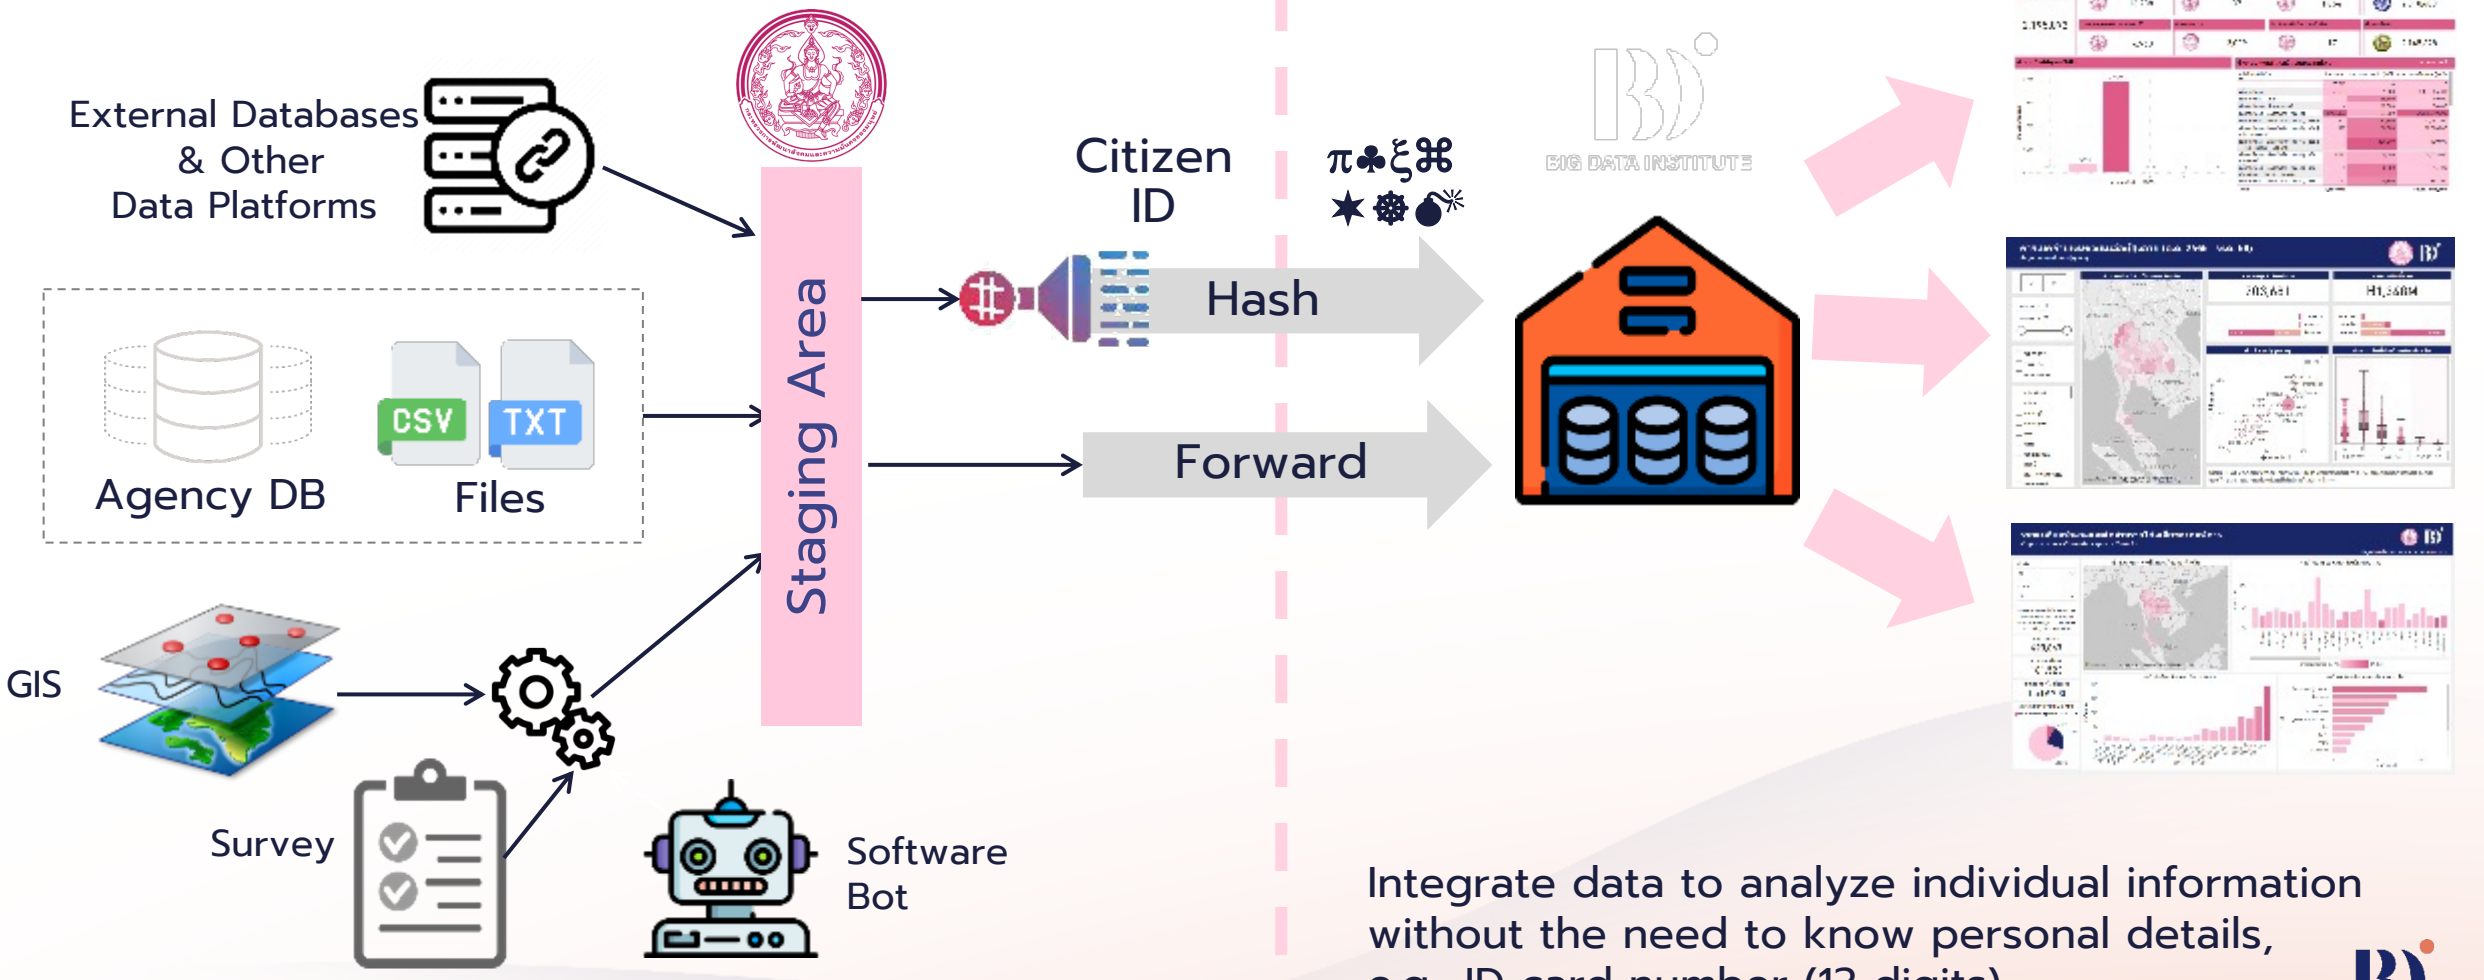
External Databases & Other Data Platforms

Agency DB

CSV TXT

Files

GIS

Survey

Software Bot

Staging Area

Citizen ID

Hash

Forward

π♣ξ⌘
✶❆💣

BIG DATA INSTITUTE

Integrate data to analyze individual information without the need to know personal details, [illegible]